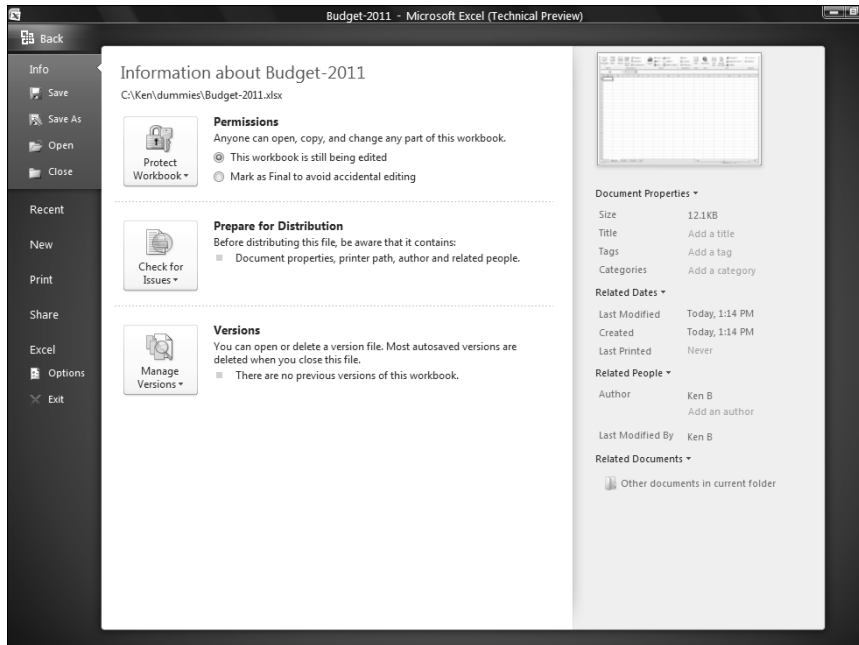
Budget-2011 - Microsoft Excel (Technical Preview)

Back

Info
Save
Save As
Open
Close

Recent

New

Print

Share

Excel
Options
Exit

Information about Budget-2011
C:\Ken\dummies\Budget-2011.xlsx

Protect Workbook ▾

Permissions
Anyone can open, copy, and change any part of this workbook.
This workbook is still being edited
Mark as Final to avoid accidental editing

Check for Issues ▾

Prepare for Distribution
Before distributing this file, be aware that it contains:
Document properties, printer path, author and related people.

Manage Versions ▾

Versions
You can open or delete a version file. Most autosaved versions are deleted when you close this file.
There are no previous versions of this workbook.

Document Properties ▾

| | |
|---|---|
| Size | 12.1KB |
| Title | Add a title |
| Tags | Add a tag |
| Categories | Add a category |

Related Dates ▾

| | |
|---|---|
| Last Modified | Today, 1:14 PM |
| Created | Today, 1:14 PM |
| Last Printed | Never |

Related People ▾

| | |
|---|---|
| Author | Ken B |
| | Add an author |
| Last Modified By | Ken B |

Related Documents ▾

Other documents in current folder